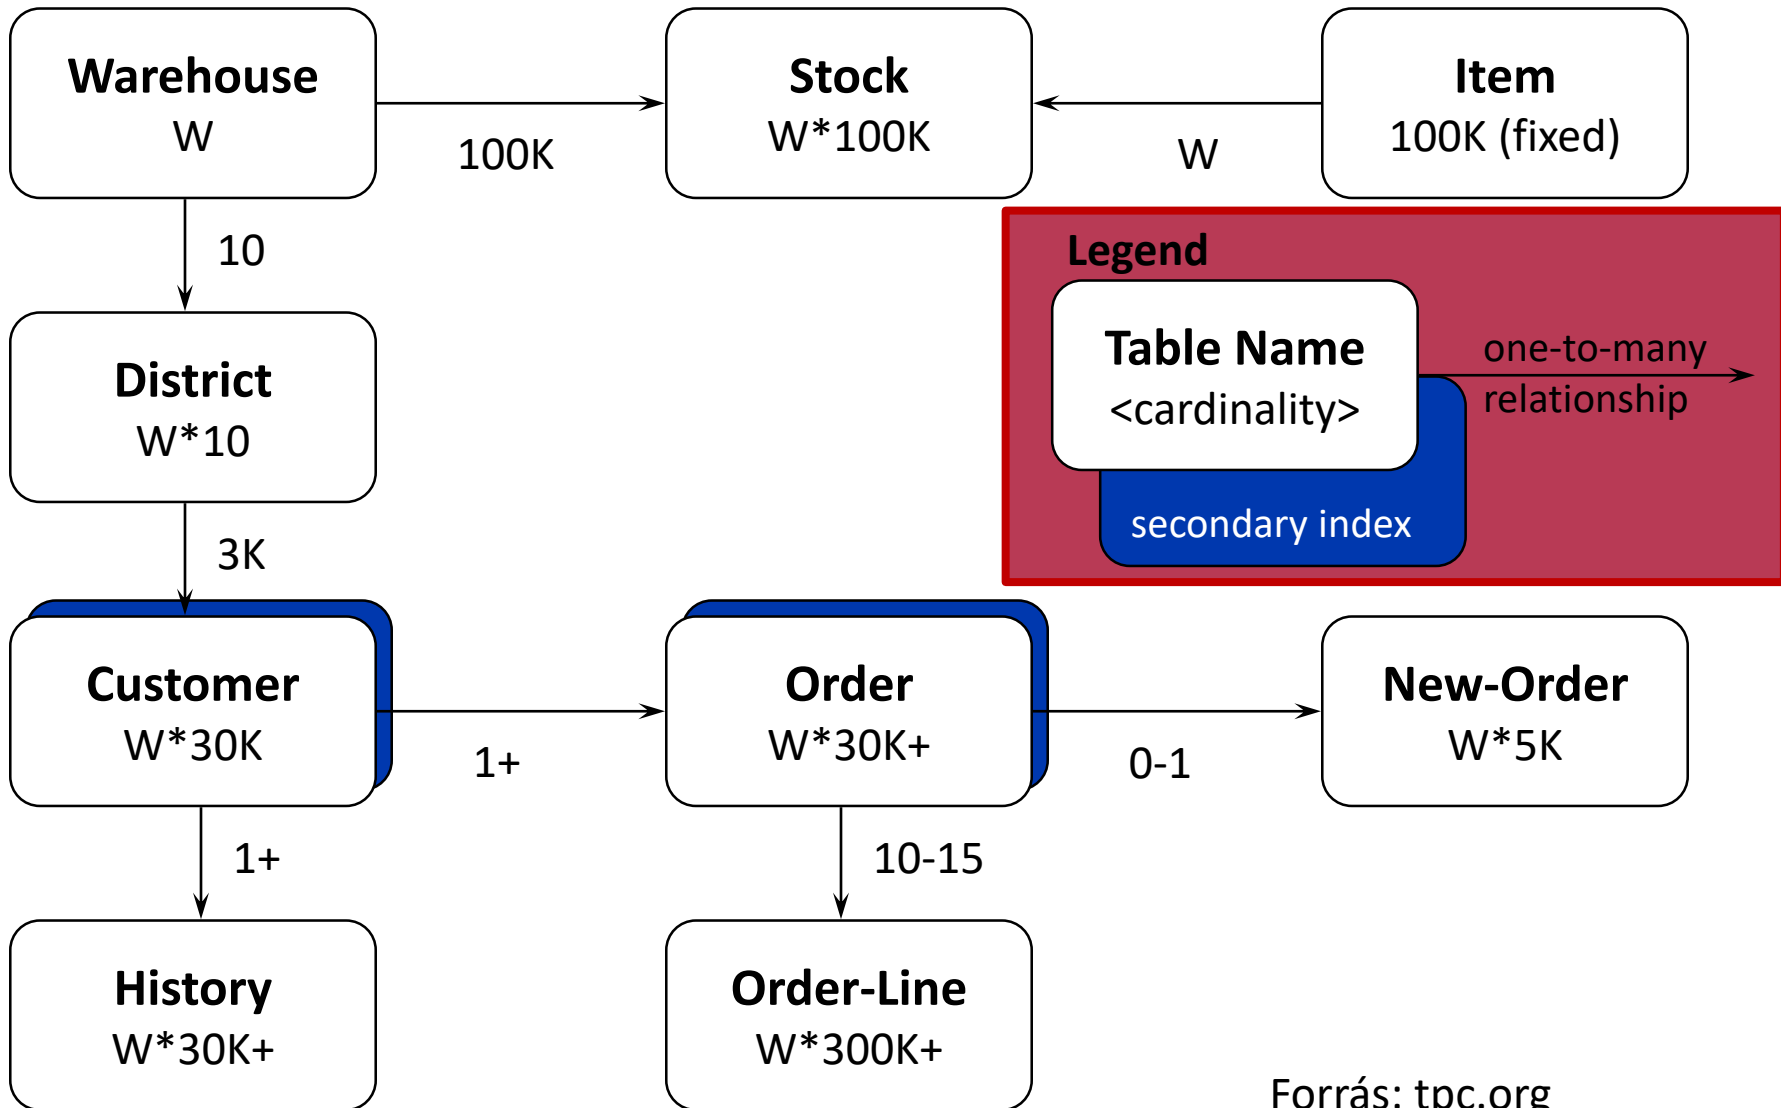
Warehouse
W

100K

Stock
W*100K

W

Item
100K (fixed)

10

Legend

Table Name
<cardinality>

one-to-many relationship

secondary index

District
W*10

3K

Customer
W*30K

1+

Order
W*30K+

0-1

New-Order
W*5K

1+

10-15

History
W*30K+

Order-Line
W*300K+

Forrás: tpc.org